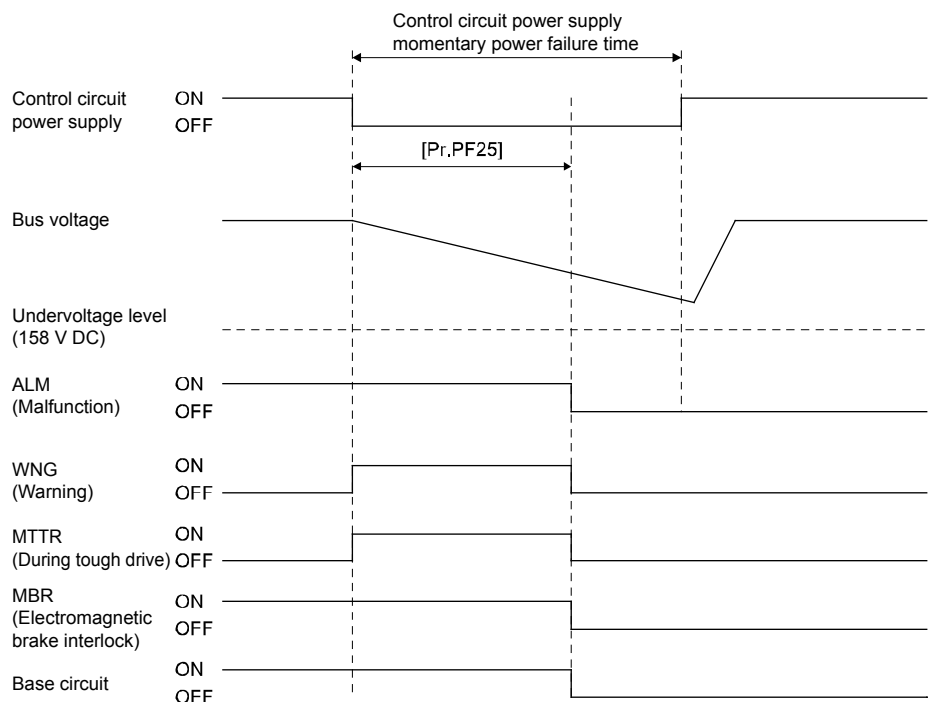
Control circuit power supply momentary power failure time

Control circuit power supply
ON
OFF

[Pr.PF25]

Bus voltage

Undervoltage level (158 V DC)

ALM (Malfunction)
ON
OFF

WNG (Warning)
ON
OFF

MTTR (During tough drive)
ON
OFF

MBR (Electromagnetic brake interlock)
ON
OFF

Base circuit
ON
OFF